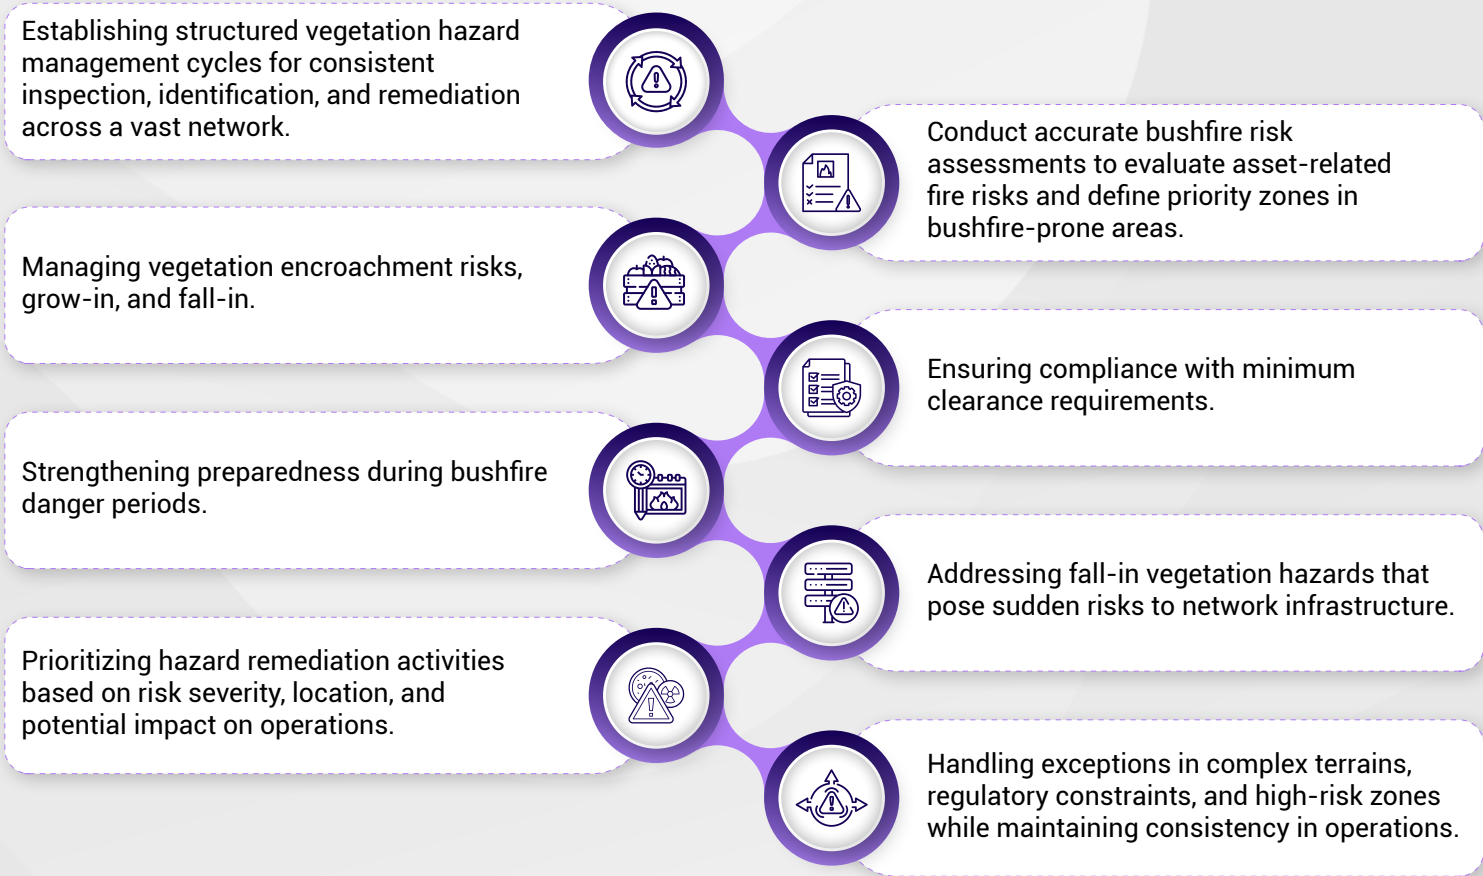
Establishing structured vegetation hazard management cycles for consistent inspection, identification, and remediation across a vast network.

Conduct accurate bushfire risk assessments to evaluate asset-related fire risks and define priority zones in bushfire-prone areas.

Managing vegetation encroachment risks, grow-in, and fall-in.

Ensuring compliance with minimum clearance requirements.

Strengthening preparedness during bushfire danger periods.

Addressing fall-in vegetation hazards that pose sudden risks to network infrastructure.

Prioritizing hazard remediation activities based on risk severity, location, and potential impact on operations.

Handling exceptions in complex terrains, regulatory constraints, and high-risk zones while maintaining consistency in operations.